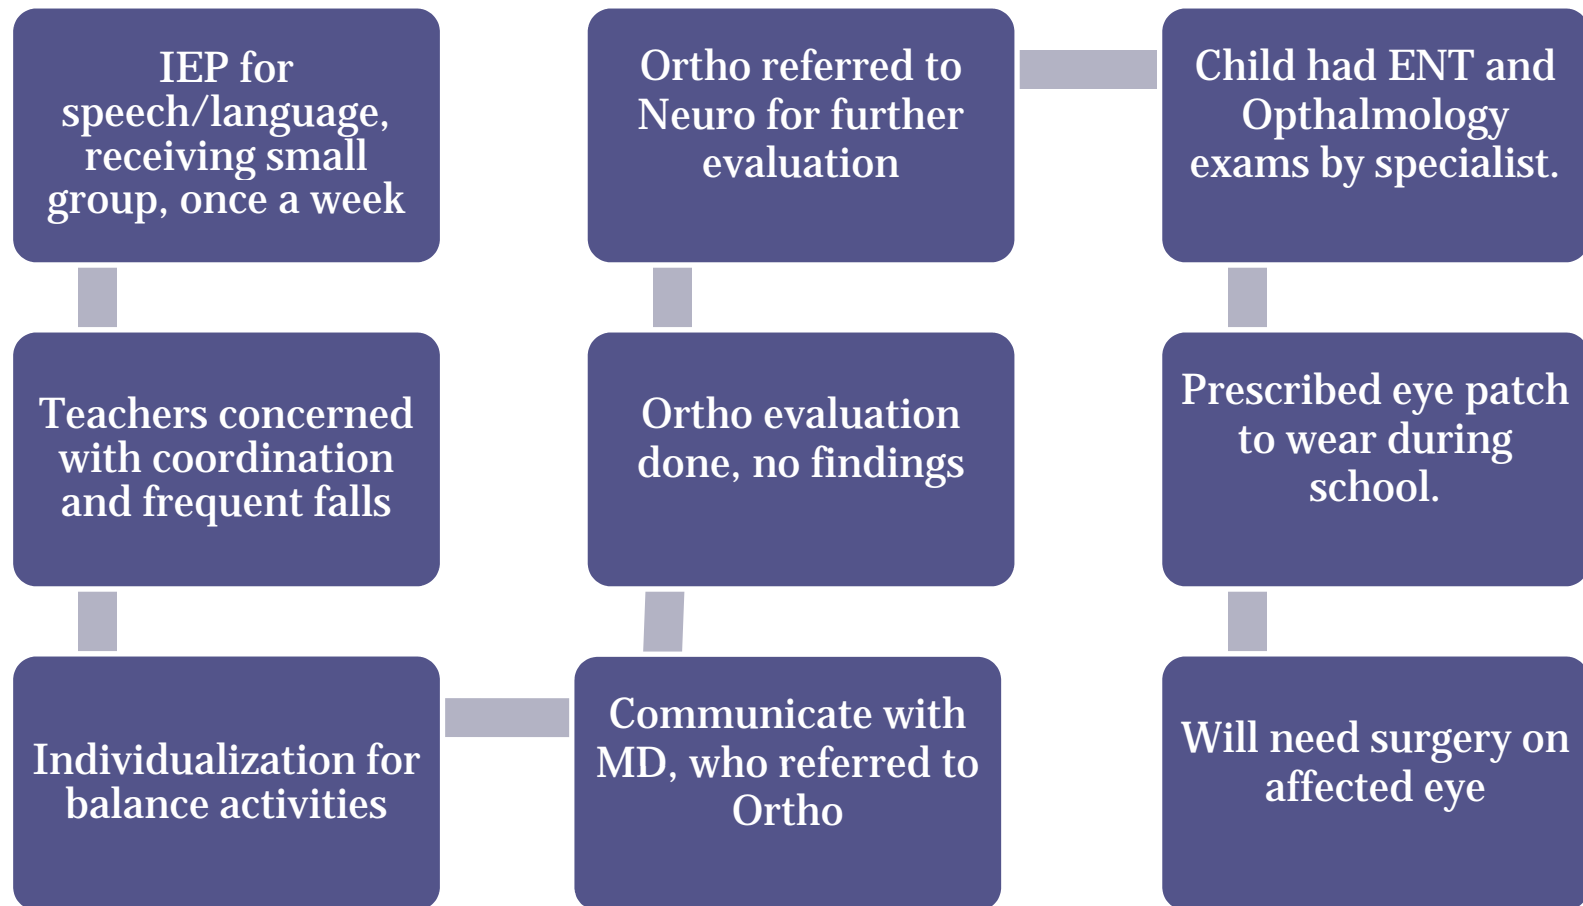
IEP for speech/language, receiving small group, once a week

Teachers concerned with coordination and frequent falls

Individualization for balance activities

Communicate with MD, who referred to Ortho

Ortho evaluation done, no findings

Ortho referred to Neuro for further evaluation

Child had ENT and Opthalmology exams by specialist.

Prescribed eye patch to wear during school.

Will need surgery on affected eye